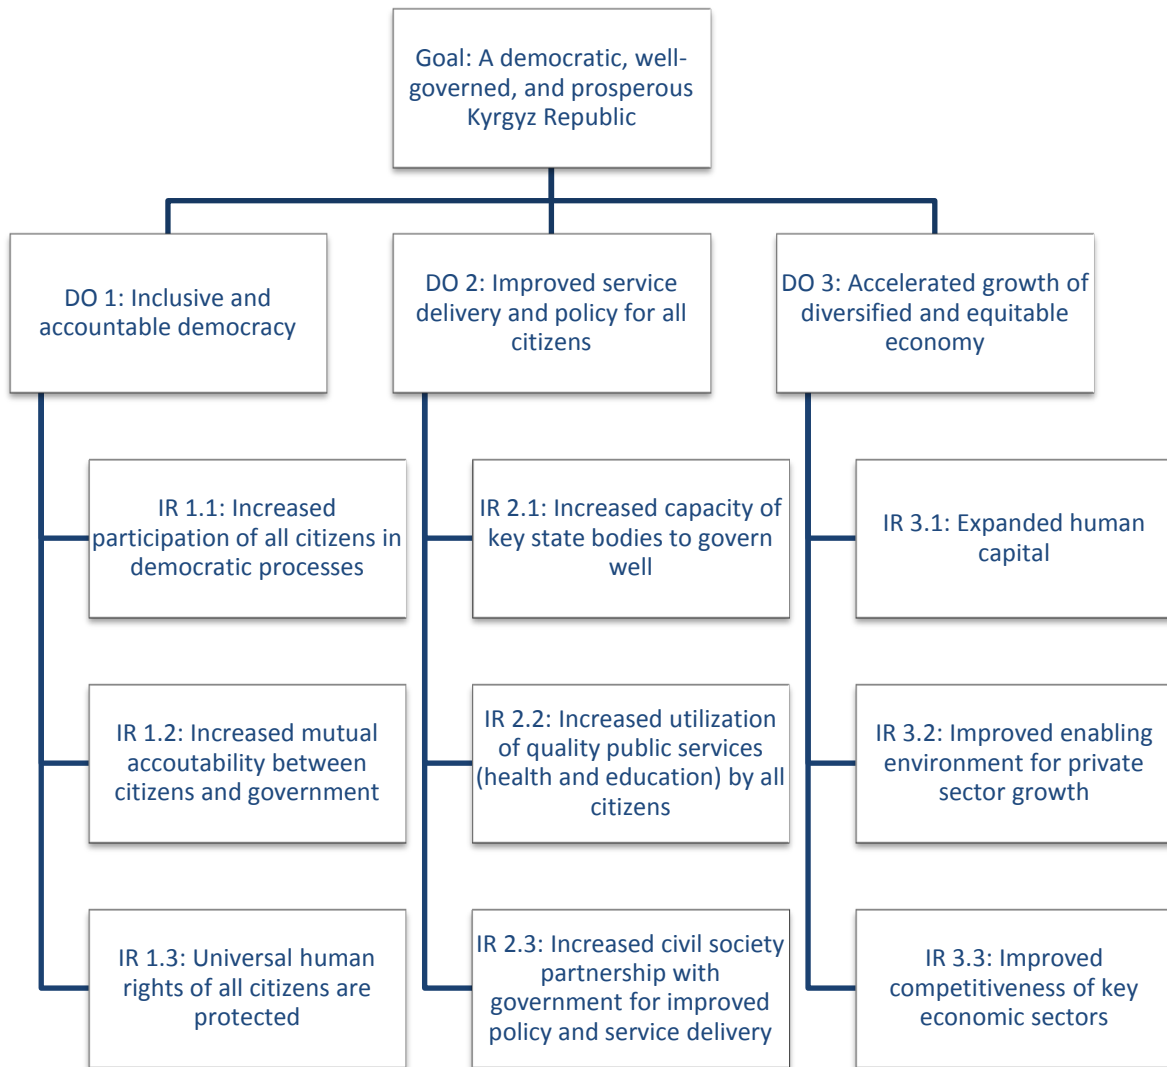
Goal: A democratic, well-governed, and prosperous Kyrgyz Republic

DO 1: Inclusive and accountable democracy

DO 2: Improved service delivery and policy for all citizens

DO 3: Accelerated growth of diversified and equitable economy

IR 1.1: Increased participation of all citizens in democratic processes

IR 1.2: Increased mutual accoutability between citizens and government

IR 1.3: Universal human rights of all citizens are protected

IR 2.1: Increased capacity of key state bodies to govern well

IR 2.2: Increased utilization of quality public services (health and education) by all citizens

IR 2.3: Increased civil society partnership with government for improved policy and service delivery

IR 3.1: Expanded human capital

IR 3.2: Improved enabling environment for private sector growth

IR 3.3: Improved competitiveness of key economic sectors